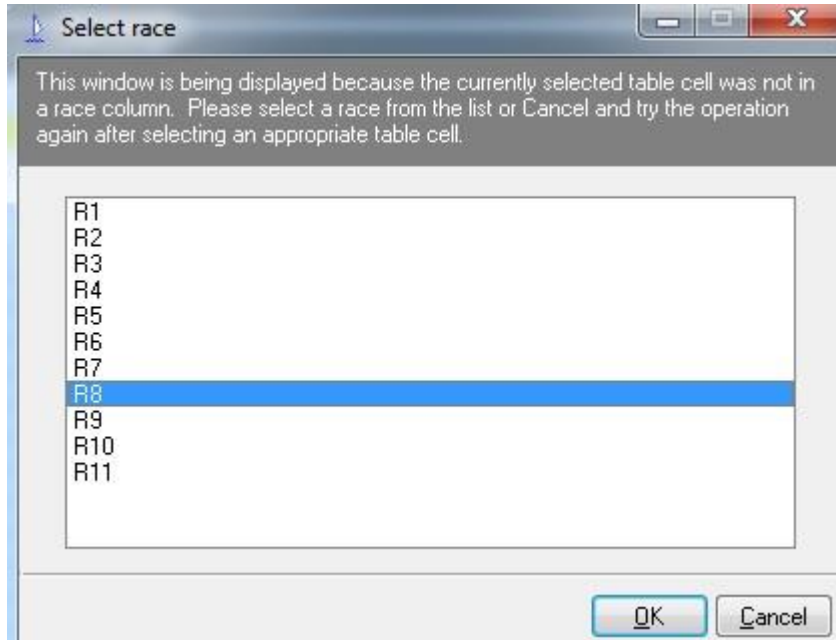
Select race

This window is being displayed because the currently selected table cell was not in a race column. Please select a race from the list or Cancel and try the operation again after selecting an appropriate table cell.

R1
R2
R3
R4
R5
R6
R7
R8
R9
R10
R11

OK
Cancel